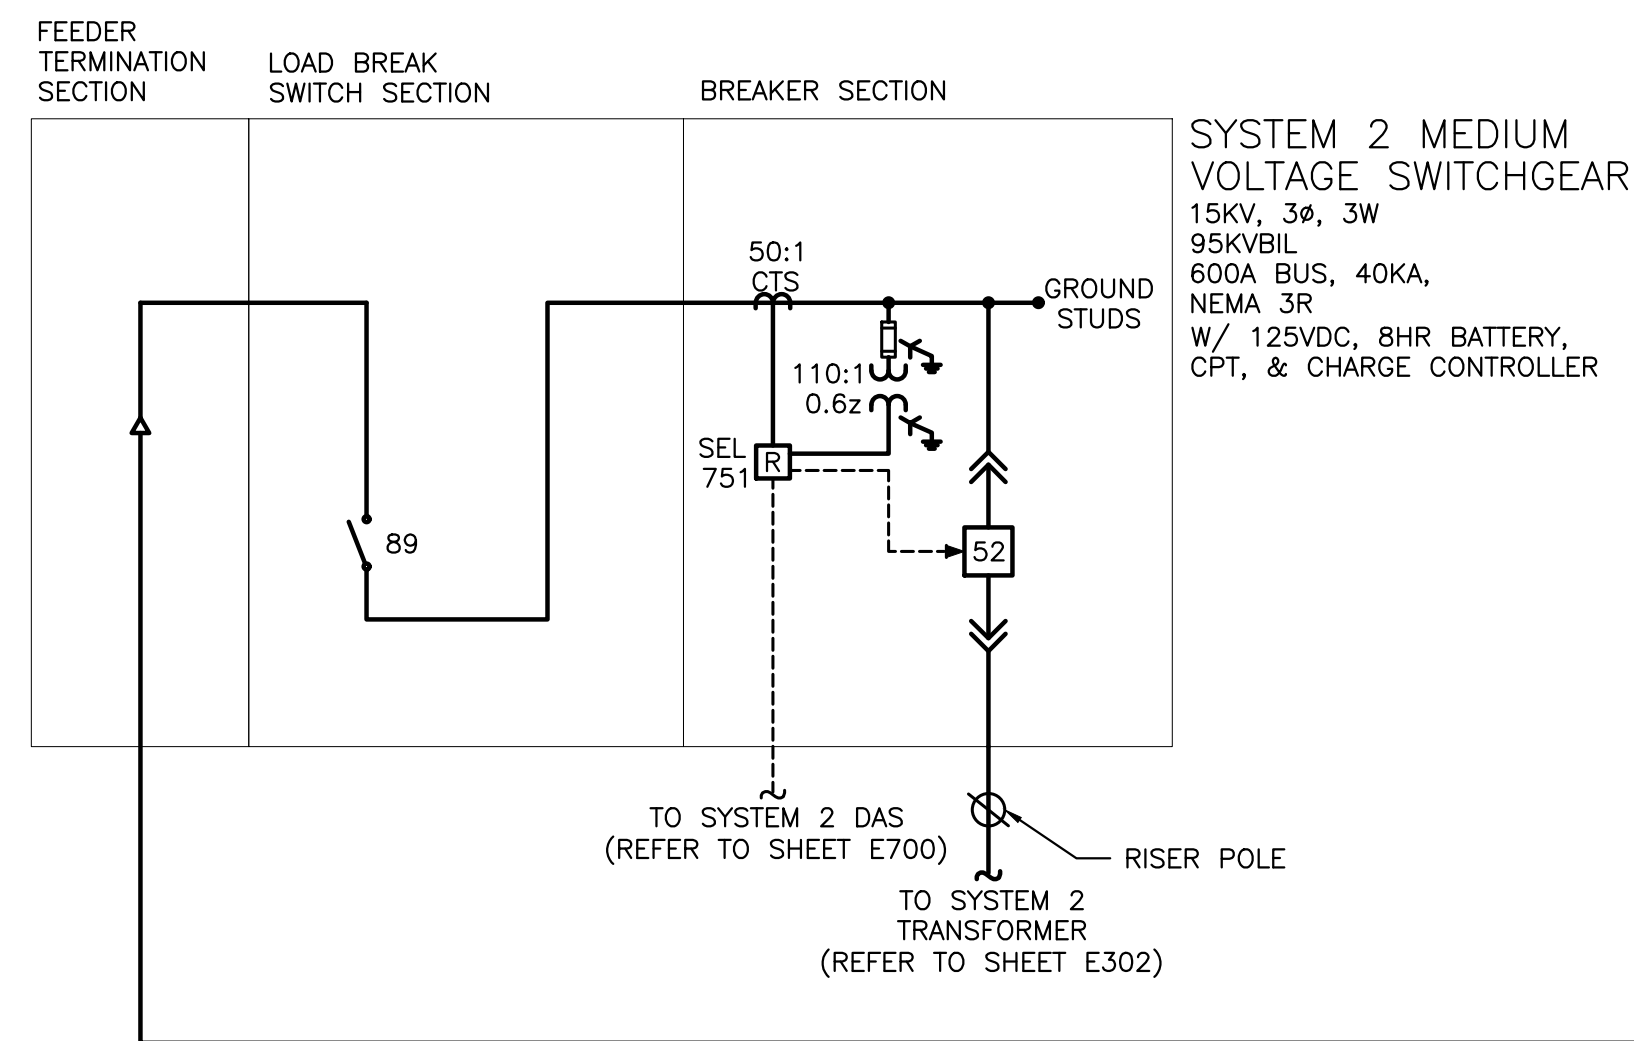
FEEDER TERMINATION SECTION

LOAD BREAK SWITCH SECTION

BREAKER SECTION

SYSTEM 2 MEDIUM VOLTAGE SWITCHGEAR
15KV, 3ø, 3W
95KVBIL
600A BUS, 40KA,
NEMA 3R
W/ 125VDC, 8HR BATTERY, CPT, & CHARGE CONTROLLER

50:1
CTS

GROUND STUDS

110:1
0.6z

SEL
751

R

89

52

TO SYSTEM 2 DAS
(REFER TO SHEET E700)

RISER POLE

TO SYSTEM 2 TRANSFORMER
(REFER TO SHEET E302)